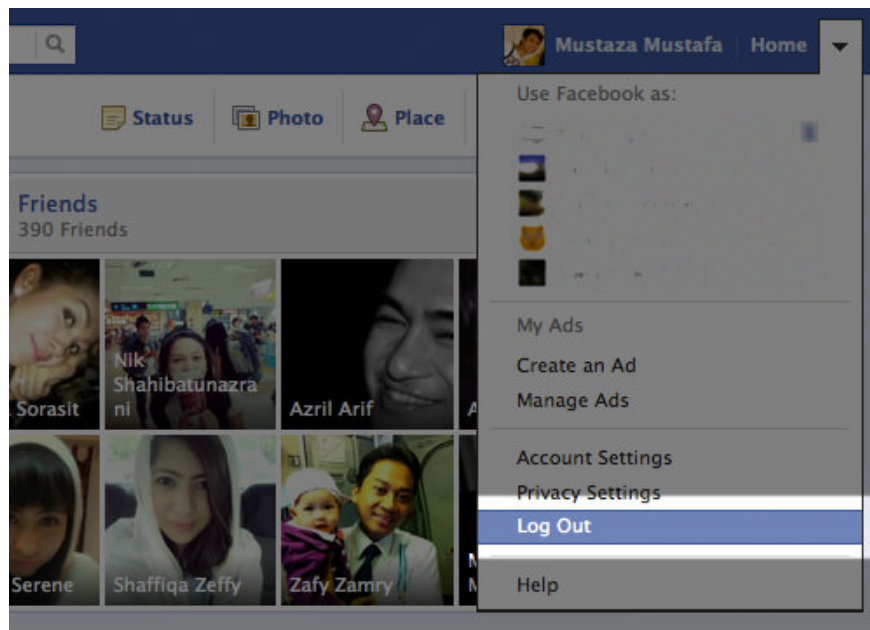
Mustaza Mustafa
Home

Status
Photo
Place

Friends
390 Friends

Sorasit
Nik Shahibatunazrani
Azril Arif
Serene
Shaffiqa Zeffy
Zafy Zamry

Use Facebook as:
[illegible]
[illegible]
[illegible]
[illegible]
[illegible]

My Ads
Create an Ad
Manage Ads

Account Settings
Privacy Settings
Log Out

Help